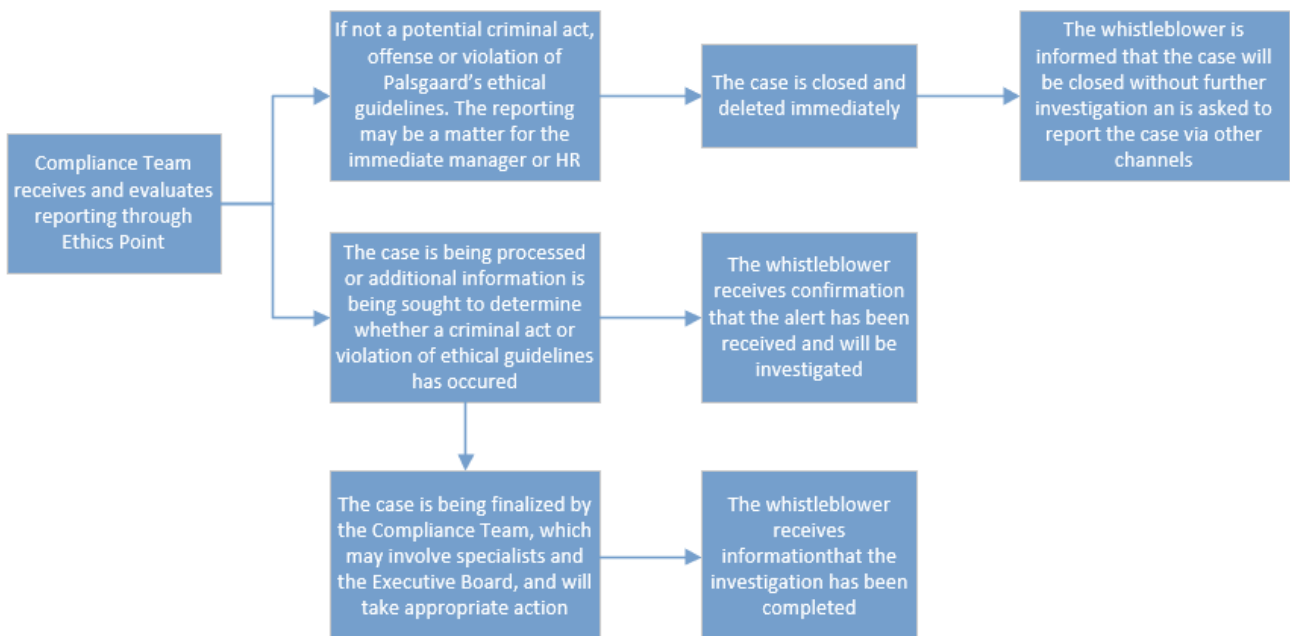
Compliance Team receives and evaluates reporting through Ethics Point

If not a potential criminal act, offense or violation of Palsgaard's ethical guidelines. The reporting may be a matter for the immediate manager or HR

The case is closed and deleted immediately

The whistleblower is informed that the case will be closed without further investigation an is asked to report the case via other channels

The case is being processed or additional information is being sought to determine whether a criminal act or violation of ethical guidelines has occured

The whistleblower receives confirmation that the alert has been received and will be investigated

The case is being finalized by the Compliance Team, which may involve specialists and the Executive Board, and will take appropriate action

The whistleblower receives informationthat the investigation has been completed